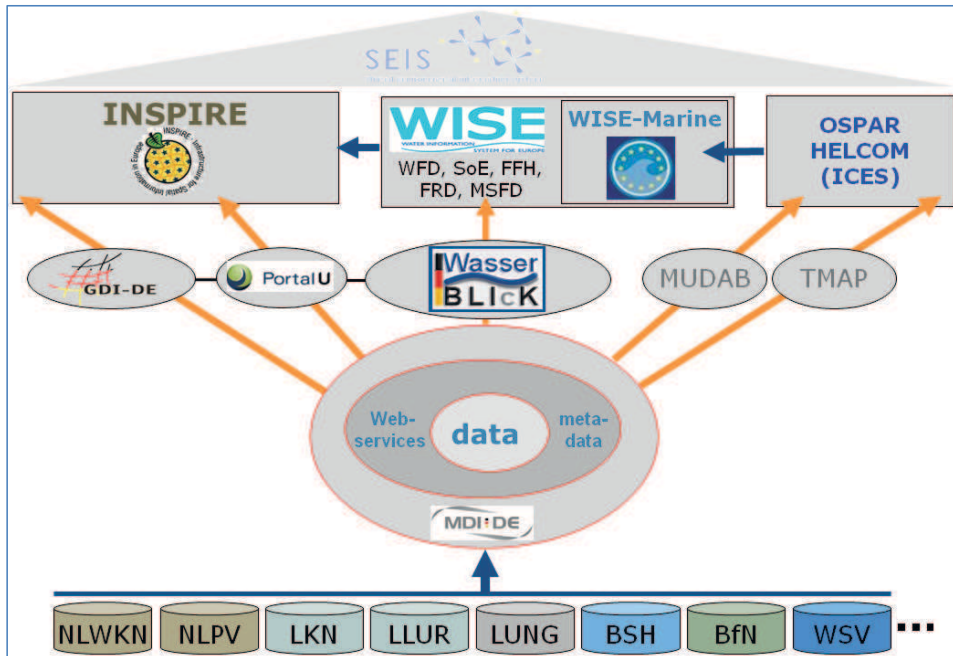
SEIS

INSPIRE

INSPIRE - Infrastructure for Spatial Information in Europe

WISE
WATER INFORMATION SYSTEM FOR EUROPE

WFD, SoE, FFH, FRD, MSFD

WISE-Marine

OSPAR
HELCOM
(ICES)

GDI-DE

PortalU

Wasser
BLIcK

MUDAB

TMAP

Web-services

data

meta-data

MDI-DE

NLWKN

NLPV

LKN

LLUR

LUNG

BSH

BfN

WSV

...